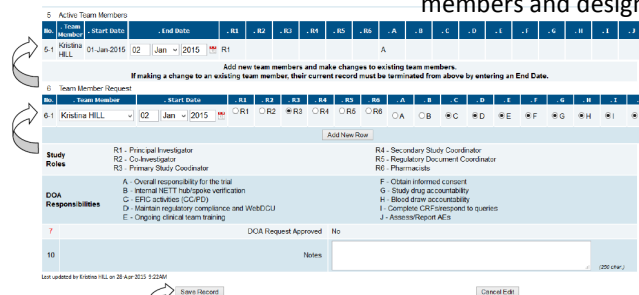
members and desig

5 Active Team Members

| No. | Team Member | . Start Date | . End Date | . R1 | . R2 | . R3 | . R4 | . R5 | . R6 | . A | . B | . C | . D | . E | . F | . G | . H | . I |
|---|---|---|---|---|---|---|---|---|---|---|---|---|---|---|---|---|---|---|
| 5-1 | Kristina HILL | 01-Jan-2015 | 02 Jan 2015 | R1 | | | | | | A | | | | | | | | |

Add new team members and make changes to existing team members.
If making a change to an existing team member, their current record must be terminated from above by entering an End Date.

6 Team Member Request

| No. | . Team Member | . Start Date | . R1 | . R2 | . R3 | . R4 | . R5 | . R6 | . A | . B | . C | . D | . E | . F | . G | . H | . I |
|---|---|---|---|---|---|---|---|---|---|---|---|---|---|---|---|---|---|
| 6-1 | Kristina HILL | 02 Jan 2015 | R1 | R2 | R3 | R4 | R5 | R6 | A | B | C | D | E | F | G | H | I |

Add New Row

Study Roles
R1 - Principal Investigator
R2 - Co-Investigator
R3 - Primary Study Coodinator
R4 - Secondary Study Coordinator
R5 - Regulatory Document Coordinator
R6 - Pharmacists

DOA Responsibilities
A - Overall responsibility for the trial
B - Internal NETT hub/spoke verification
C - EFIC activities (CC/PD)
D - Maintain regulatory compliance and WebDCU
E - Ongoing clinical team training
F - Obtain informed consent
G - Study drug accountability
H - Blood draw accountability
I - Complete CRFs/respond to queries
J - Assess/Report AEs

? DOA Request Approved No

10 Notes (250 char.)

Last updated by Kristina HILL on 28 Apr 2015 5:22AM

Save Record

Cancel Edit